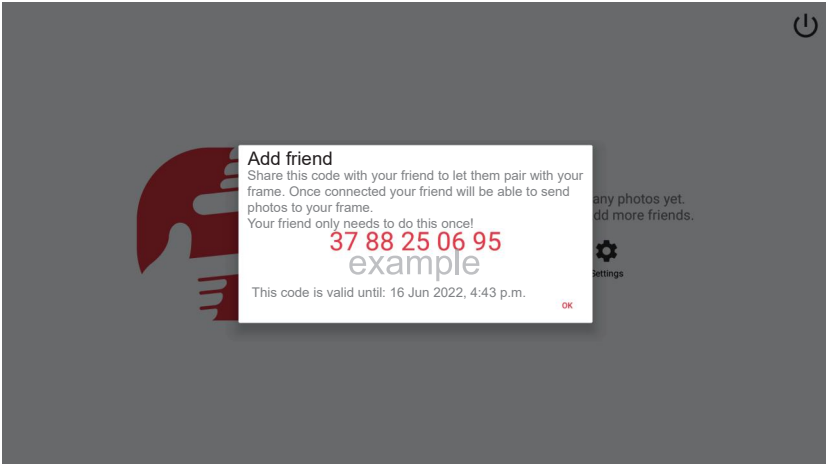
Add friend
Share this code with your friend to let them pair with your frame. Once connected your friend will be able to send photos to your frame.
Your friend only needs to do this once!

37 88 25 06 95
example

This code is valid until: 16 Jun 2022, 4:43 p.m.

OK

any photos yet.
dd more friends.

Settings